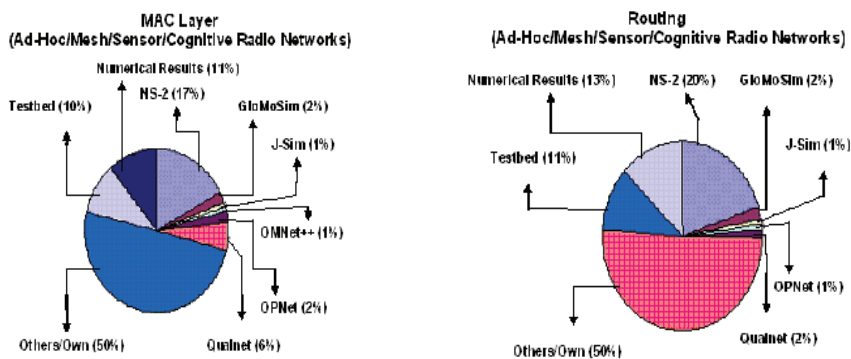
MAC Layer
(Ad-Hoc/Mesh/Sensor/Cognitive Radio Networks)

Numerical Results (11%)
Testbed (10%)
NS-2 (17%)
GloMoSim (2%)
J-Sim (1%)
OMNet++ (1%)
OPNet (2%)
Qualnet (6%)
Others/Own (50%)

Routing
(Ad-Hoc/Mesh/Sensor/Cognitive Radio Networks)

Numerical Results (13%)
NS-2 (20%)
GloMoSim (2%)
Testbed (11%)
J-Sim (1%)
OPNet (1%)
Qualnet (2%)
Others/Own (50%)